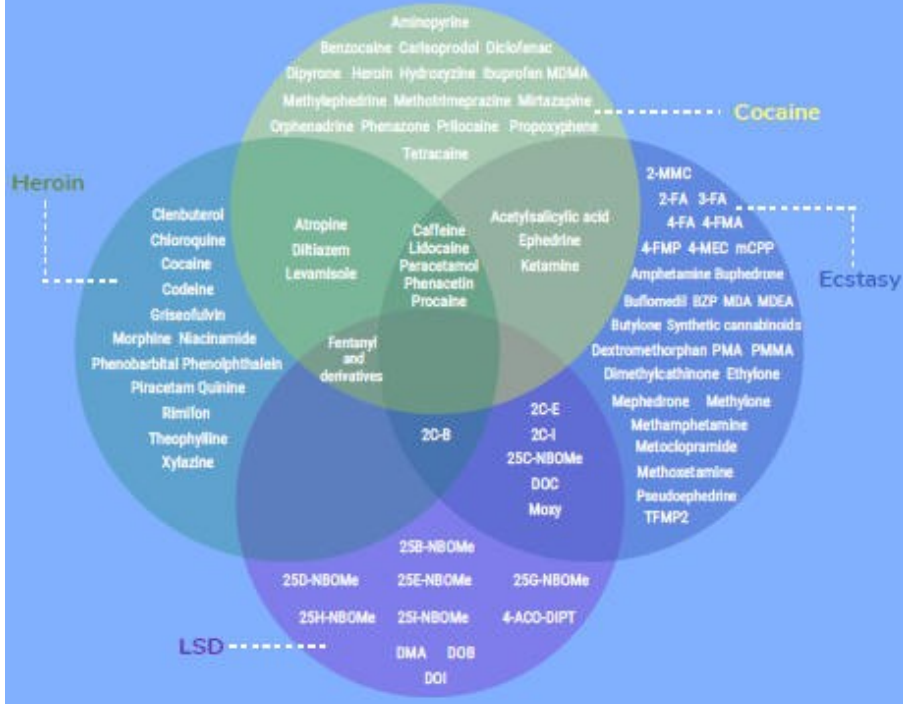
Aminopyrine
Benzocaine Carisoprodol Diclofenac
Dipyrone Heroin Hydroxyzine Ibuprofen MDMA
Methylephedrine Methotrimeprazine Mirtazapine
Orphenadrine Phenazone Prilocaine Propoxyphene
Tetracaine

Cocaine

Heroin

Clenbuterol
Chloroquine
Cocaine
Codeine
Griseofulvin
Morphine Niacinamide
Phenobarbital Phenolphthalein
Piracetam Quinine
Rimifon
Theophylline
Xylazine

Atropine
Diltiazem
Levamisole

Caffeine
Lidocaine
Paracetamol
Phenacetin
Procaine

Acetylsalicylic acid
Ephedrine
Ketamine

2-MMC
2-FA 3-FA
4-FA 4-FMA
4-FMP 4-MEC mCPP
Amphetamine Buphedrone
Buflomedil BZP MDA MDEA
Butylone Synthetic cannabinoids
Dextromethorphan PMA PMMA
Dimethylcathinone Ethylone
Mephedrone Methylone
Methamphetamine
Metoclopramide
Methoxetamine
Pseudoephedrine
TFMP2

Ecstasy

Fentanyl and derivatives

2C-B

2C-E
2C-I
25C-NBOMe
DOC
Moxy

25B-NBOMe
25D-NBOMe 25E-NBOMe 25G-NBOMe
25H-NBOMe 25I-NBOMe 4-ACO-DIPT
DMA DOB
DOI

LSD